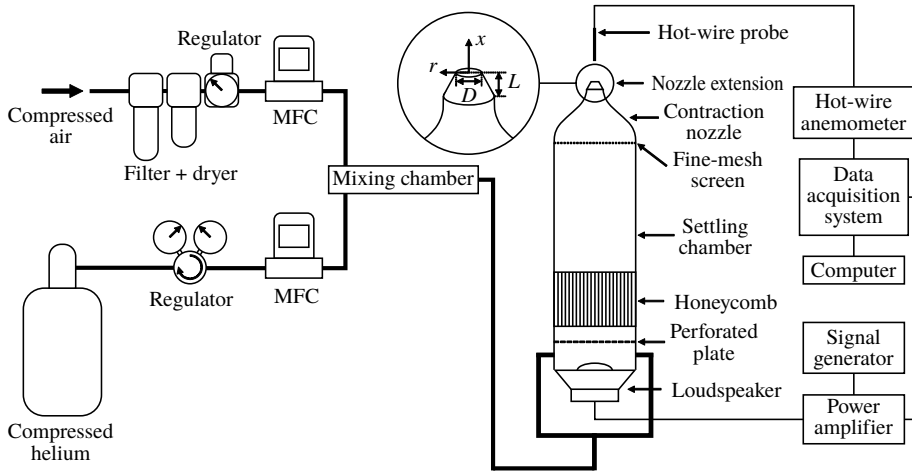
Regulator
Compressed air
Filter + dryer
MFC
Mixing chamber
Compressed helium
Regulator
MFC
$x$
$r$
$L$
$D$
Hot-wire probe
Nozzle extension
Contraction nozzle
Fine-mesh screen
Settling chamber
Honeycomb
Perforated plate
Loudspeaker
Hot-wire anemometer
Data acquisition system
Computer
Signal generator
Power amplifier